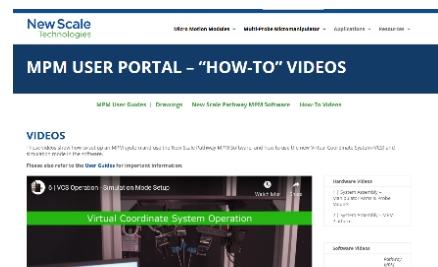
New Scale Technologies

Micro Motion Modules ⌄ Multi-Probe Micromanipulator ⌄ Applications ⌄ Resources ⌄

MPM USER PORTAL – "HOW-TO" VIDEOS

MPM User Guides | Drawings | New Scale Pathway MPM Software | How-To Videos

VIDEOS

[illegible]

Please also refer to the User Guides for important information.

5 | VCS Operation - Simulation Mode Setup

Watch later

Share

Virtual Coordinate System Operation

Hardware Videos

1 | System Assembly – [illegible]

2 | System Assembly – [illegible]

Software Videos

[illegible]